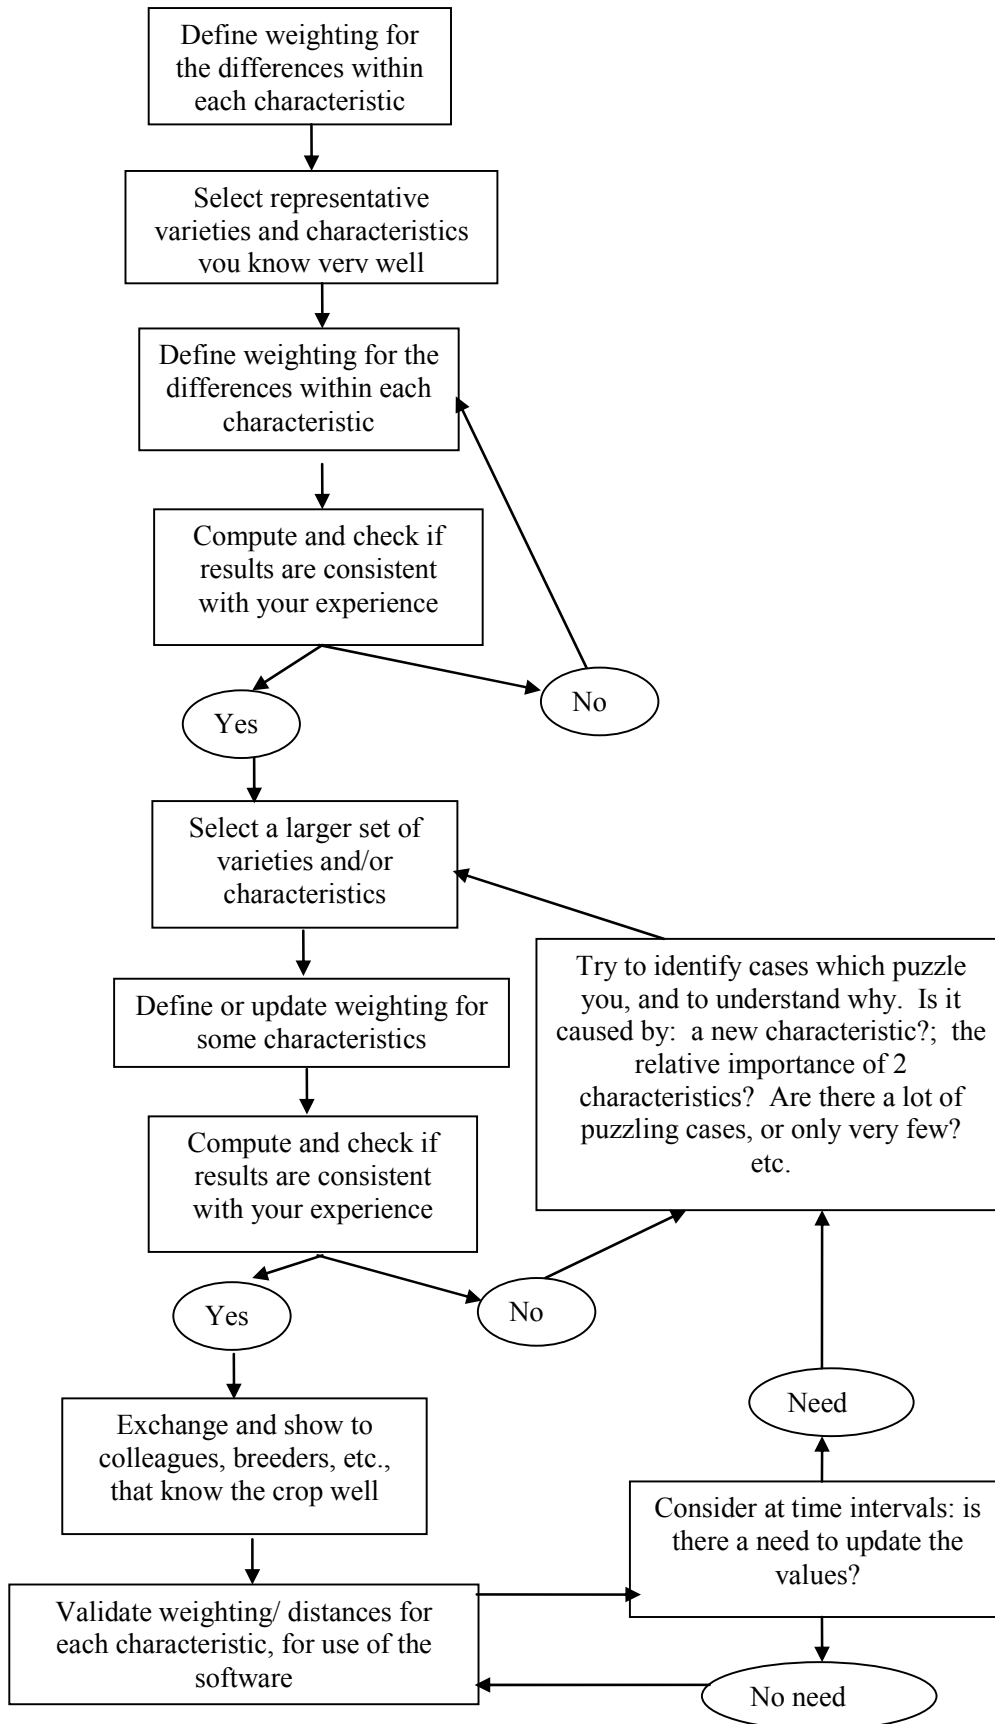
Define weighting for the differences within each characteristic

Select representative varieties and characteristics you know very well

Define weighting for the differences within each characteristic

Compute and check if results are consistent with your experience

No

Yes

Select a larger set of varieties and/or characteristics

Try to identify cases which puzzle you, and to understand why. Is it caused by: a new characteristic?; the relative importance of 2 characteristics? Are there a lot of puzzling cases, or only very few? etc.

Define or update weighting for some characteristics

Compute and check if results are consistent with your experience

Yes

No

Need

Exchange and show to colleagues, breeders, etc., that know the crop well

Consider at time intervals: is there a need to update the values?

Validate weighting/ distances for each characteristic, for use of the software

No need